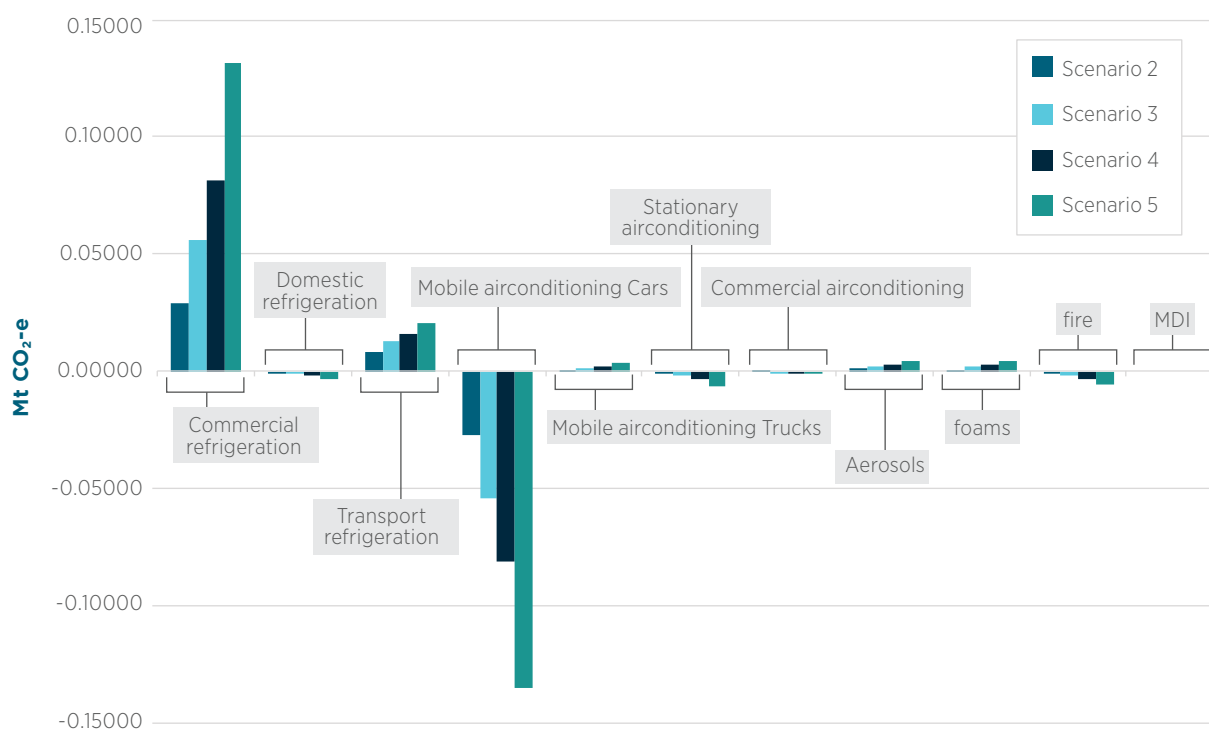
0.15000
0.10000
0.05000
0.00000
-0.05000
-0.10000
-0.15000

Mt $CO_2$-e

Scenario 2
Scenario 3
Scenario 4
Scenario 5

Commercial refrigeration
Domestic refrigeration
Transport refrigeration
Mobile airconditioning Cars
Mobile airconditioning Trucks
Stationary airconditioning
Commercial airconditioning
Aerosols
foams
fire
MDI